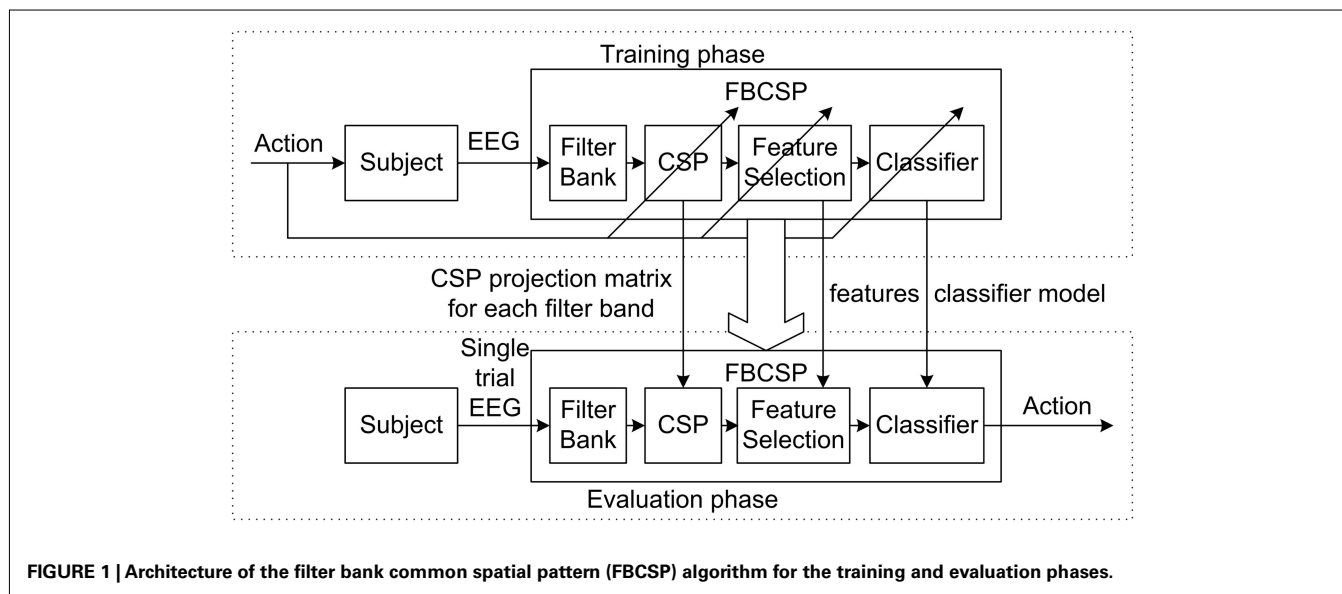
Training phase

FBCSP

Action

Subject

EEG

Filter Bank

CSP

Feature Selection

Classifier

CSP projection matrix for each filter band

features

classifier model

Single trial EEG

FBCSP

Subject

Filter Bank

CSP

Feature Selection

Classifier

Action

Evaluation phase

FIGURE 1 | Architecture of the filter bank common spatial pattern (FBCSP) algorithm for the training and evaluation phases.